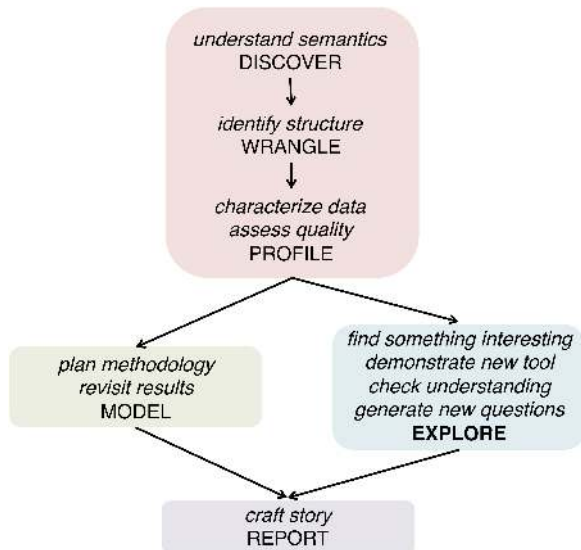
understand semantics
DISCOVER

identify structure
WRANGLE

characterize data
assess quality
PROFILE

plan methodology
revisit results
MODEL

find something interesting
demonstrate new tool
check understanding
generate new questions
EXPLORE

craft story
REPORT